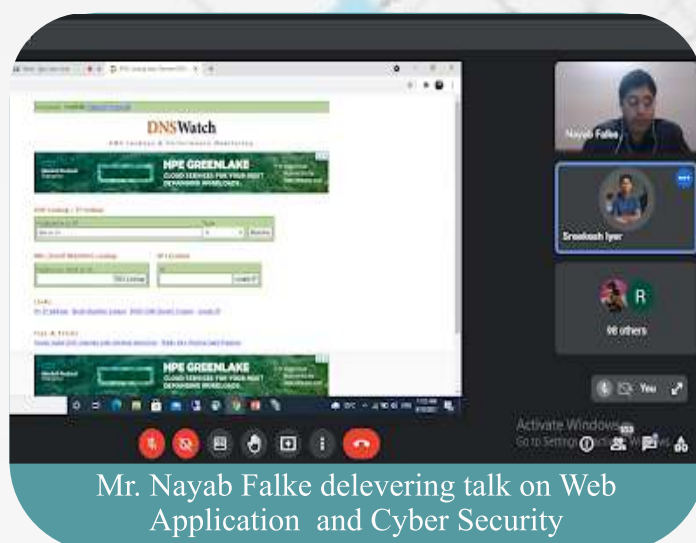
DNSWatch

DNS Lookups & Performance Monitoring

HPE GREENLAKE

CLOUD SERVICES FOR YOUR MOST DEMANDING WORKLOADS

HPE GREENLAKE

CLOUD SERVICES FOR YOUR MOST DEMANDING WORKLOADS

Nayab Falke

Sreekesh Iyer

R

98 others

You

Activate Windows
Go to Settings to activate Windows.

Mr. Nayab Falke delevering talk on Web Application and Cyber Security